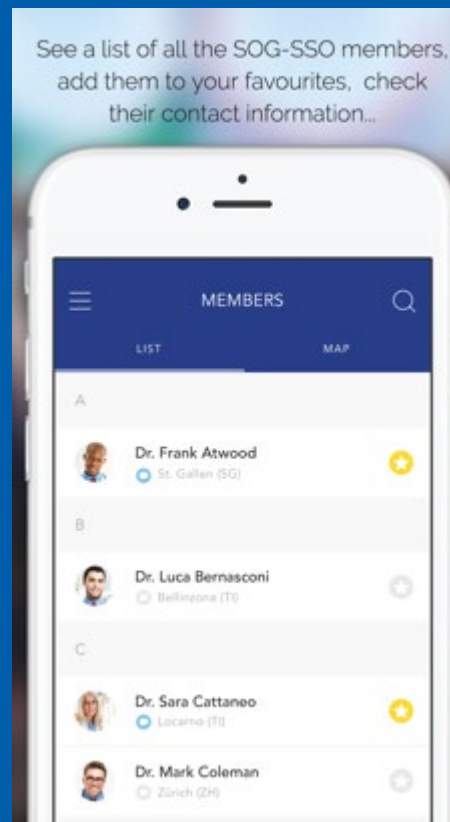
See a list of all the SOG-SSO members, add them to your favourites, check their contact information...

MEMBERS

LIST

MAP

A

Dr. Frank Atwood

St. Gallen (SG)

B

Dr. Luca Bernasconi

Bellinzona (TI)

C

Dr. Sara Cattaneo

Locarno (TI)

Dr. Mark Coleman

Zürich (ZH)